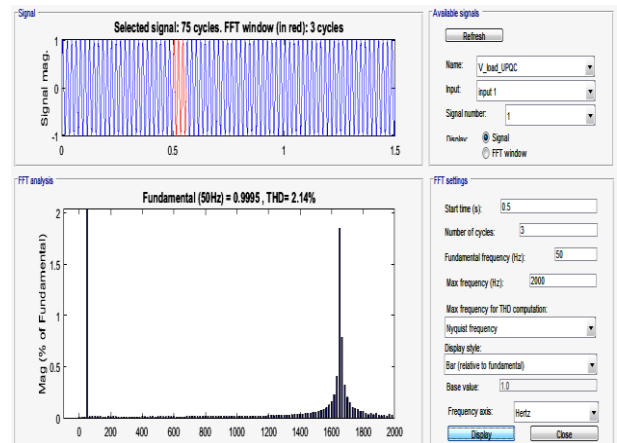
Signal

Selected signal: 75 cycles. FFT window (in red): 3 cycles

Signal mag.

1

0

-1

0

0.5

1

1.5

Available signals

Refresh

Name: V_load_UPQC

Input: input 1

Signal number: 1

Display: Signal

FFT window

FFT analysis

Fundamental (50Hz) = 0.9995 , THD= 2.14%

Mag (% of Fundamental)

2

1.5

1

0.5

0

0

200

400

600

800

1000

1200

1400

1600

1800

2000

FFT settings

Start time (s): 0.5

Number of cycles: 3

Fundamental frequency (Hz): 50

Max frequency (Hz): 2000

Max frequency for THD computation:

Nyquist frequency

Display style:

Bar (relative to fundamental)

Base value: 1.0

Frequency axis: Hertz

Display

Close